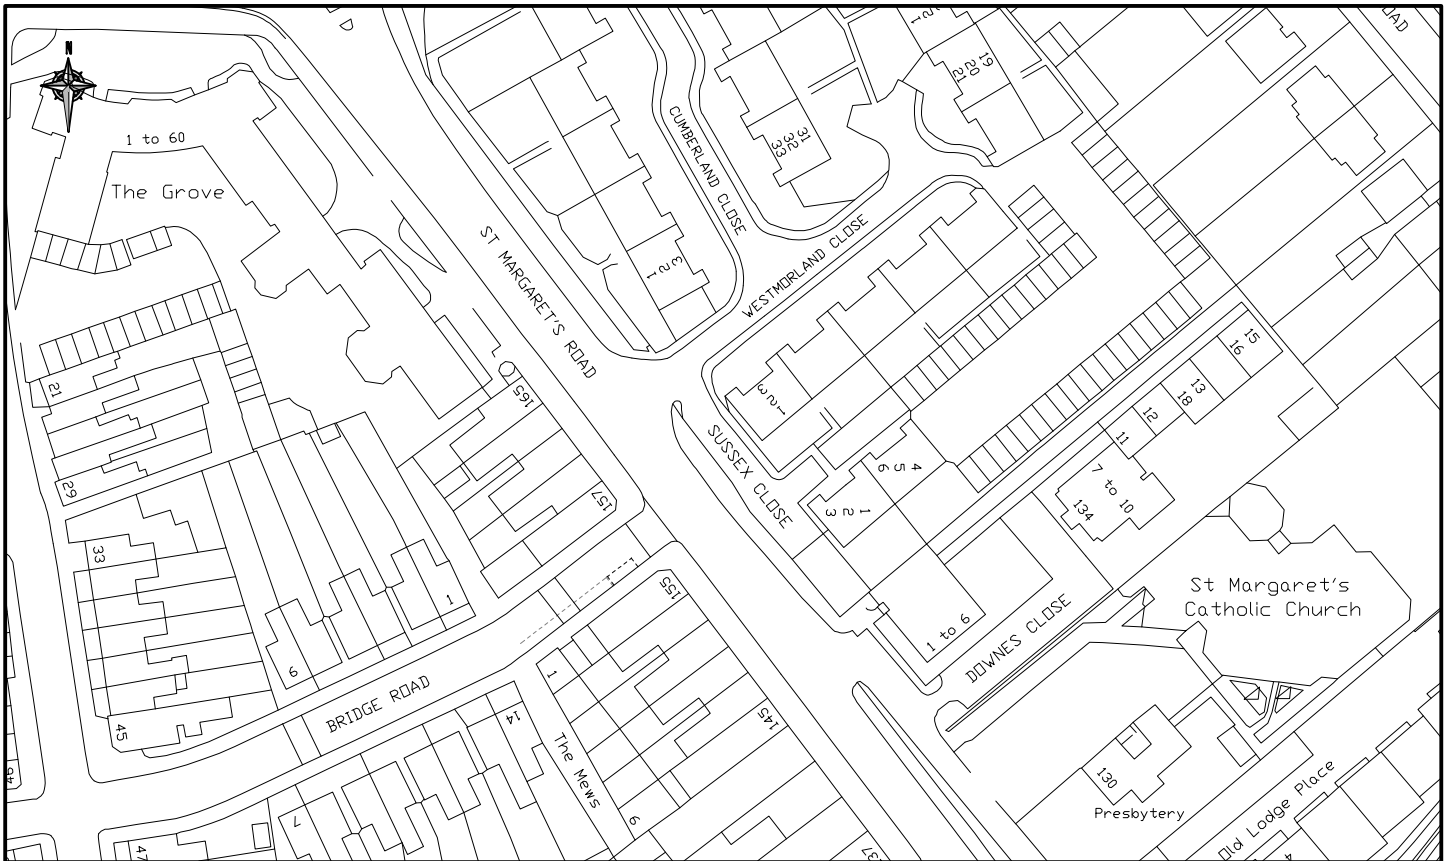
N

1 to 60

The Grove

ST MARGARET'S ROAD

CUMBERLAND CLOSE

WESTMORLAND CLOSE

SUSSEX CLOSE

DOWNES CLOSE

BRIDGE ROAD

The Mews

St Margaret's Catholic Church

Presbytery

Old Lodge Place

1 2 3

19 20 21

31 32 33

1 2 3

165

157

155

145

21

29

33

45

1

6

1

14

7

9

1 2 3

4 5 6

1 to 6

11

12

13 18

15 16

7 to 10

134

130

47